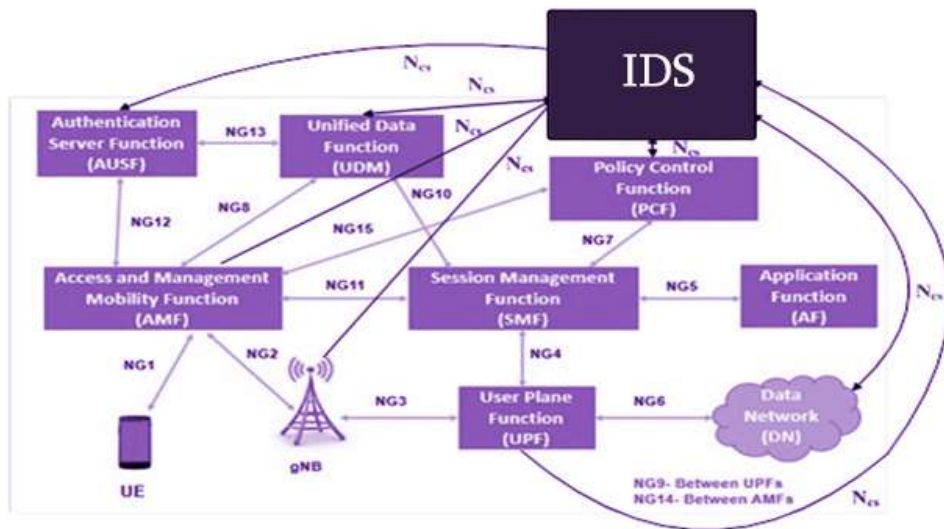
IDS

$N_{cs}$

$N_{cs}$

$N_{cs}$

$N_{cs}$

$N_{cs}$

$N_{cs}$

$N_{cs}$

Authentication Server Function (AUSF)

NG13

Unified Data Function (UDM)

Policy Control Function (PCF)

NG12

NG8

NG10

NG15

NG7

Access and Management Mobility Function (AMF)

NG11

Session Management Function (SMF)

NG5

Application Function (AF)

NG1

NG2

NG4

NG3

User Plane Function (UPF)

NG6

Data Network (DN)

UE

gNB

NG9- Between UPFs
NG14- Between AMFs